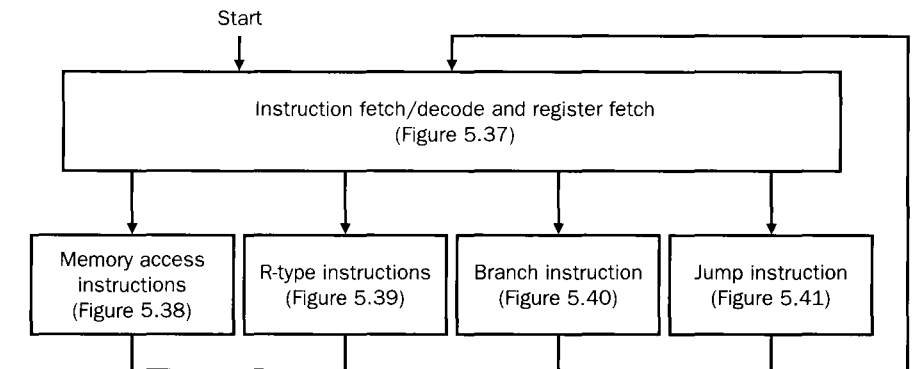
Start

Instruction fetch/decode and register fetch
(Figure 5.37)

Memory access instructions
(Figure 5.38)

R-type instructions
(Figure 5.39)

Branch instruction
(Figure 5.40)

Jump instruction
(Figure 5.41)